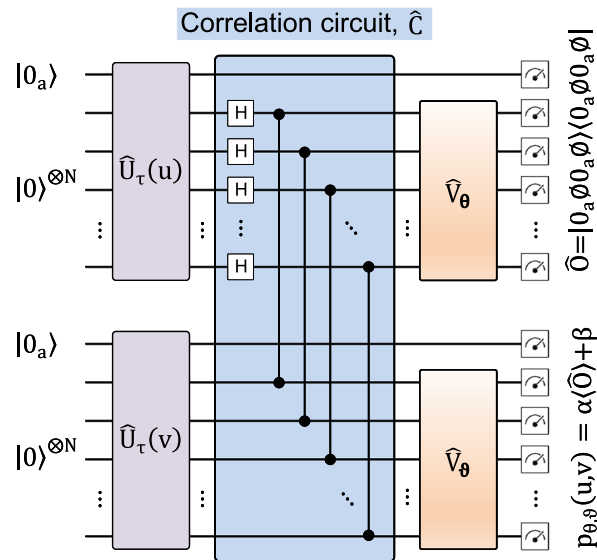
Correlation circuit, $\hat{C}$

$|0_a\rangle$

$|0\rangle^{\otimes N}$

$\hat{U}_\tau(u)$

H

H

H

H

$\hat{V}_{\theta}$

$\hat{O} = |0_a \emptyset 0_a \emptyset\rangle\langle 0_a \emptyset 0_a \emptyset|$

$|0_a\rangle$

$|0\rangle^{\otimes N}$

$\hat{U}_\tau(v)$

$\hat{V}_{\theta}$

$p_{\theta,\vartheta}(u,v) = \alpha\langle\hat{O}\rangle + \beta$